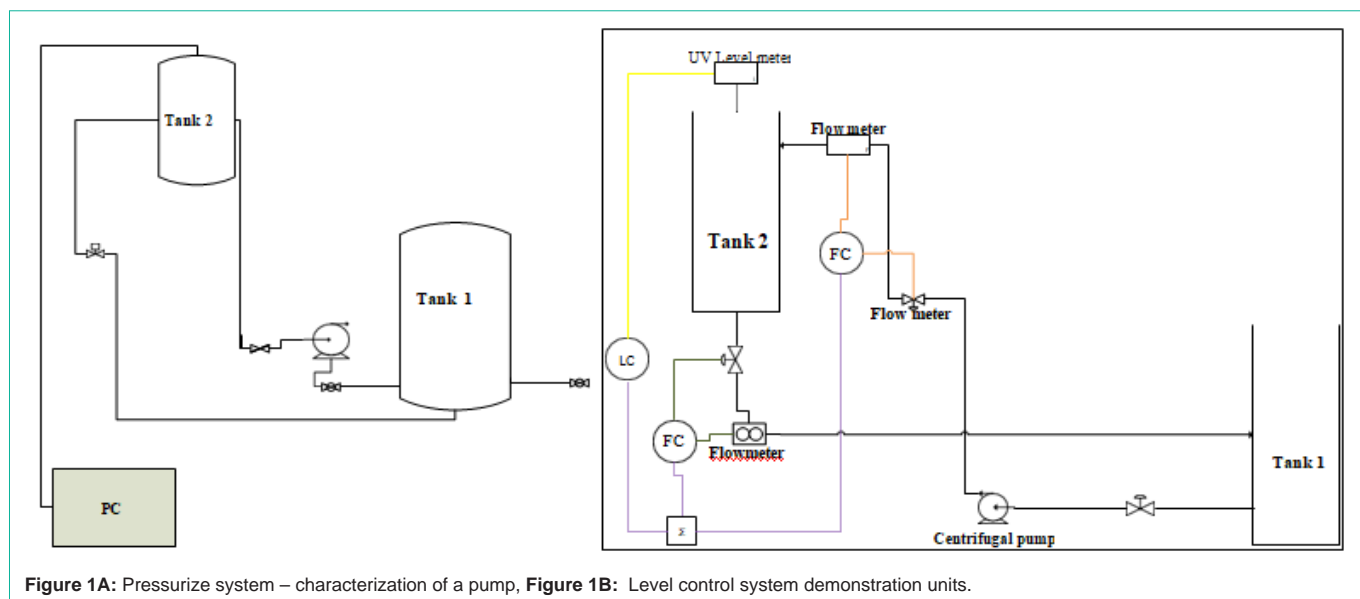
Tank 2

Tank 1

PC

UV Level meter

Flow meter

Tank 2

FC

Flow meter

LC

FC

Flowmeter

Σ

Centrifugal pump

Tank 1

**Figure 1A:** Pressurize system – characterization of a pump, **Figure 1B:** Level control system demonstration units.